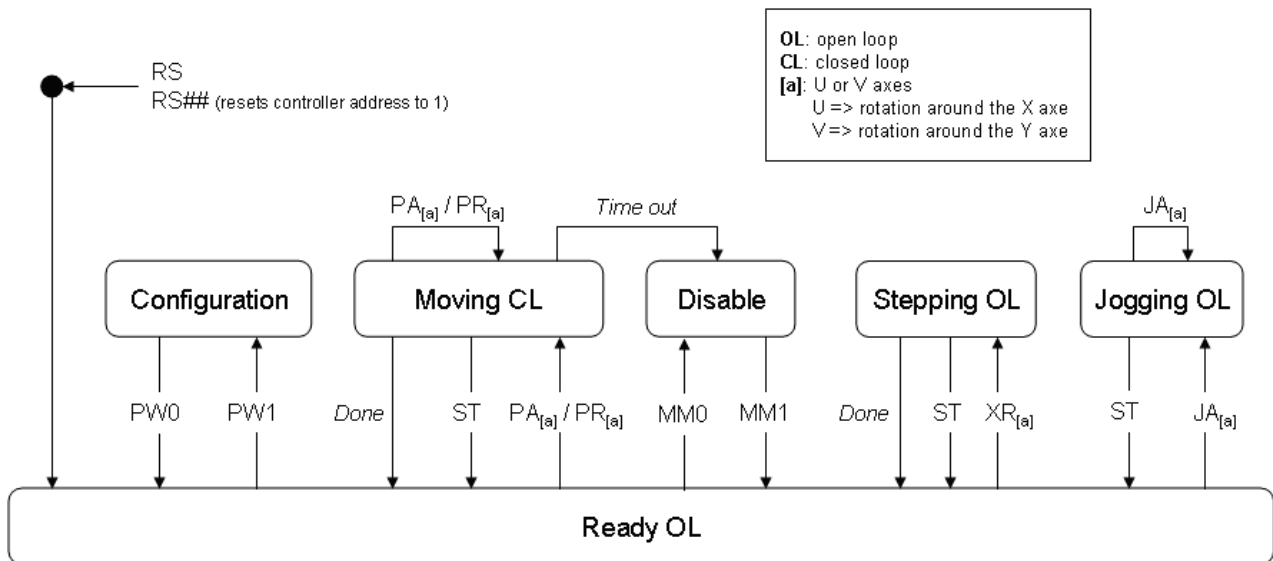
OL: open loop
CL: closed loop
[a]: U or V axes
U => rotation around the X axe
V => rotation around the Y axe

RS
RS## (resets controller address to 1)

$PA_{[a]}$ / $PR_{[a]}$

Time out

$JA_{[a]}$

Configuration

Moving CL

Disable

Stepping OL

Jogging OL

PW0

PW1

Done

ST

$PA_{[a]}$ / $PR_{[a]}$

MM0

MM1

Done

ST

$XR_{[a]}$

ST

$JA_{[a]}$

Ready OL